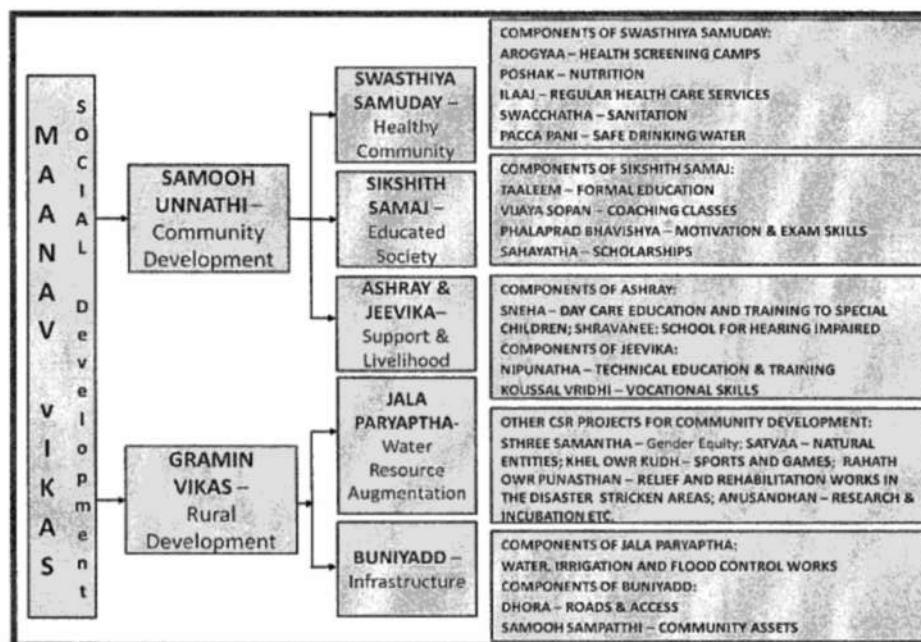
MAANAV VIKAS

Social Development

SAMOOH UNNATHI – Community Development

GRAMIN VIKAS – Rural Development

SWASTHIYA SAMUDAY – Healthy Community

SIKSHITH SAMAJ – Educated Society

ASHRAY & JEEVIKA– Support & Livelihood

JALA PARYAPTHA- Water Resource Augmentation

BUNIYADD – Infrastructure

COMPONENTS OF SWASTHIYA SAMUDAY:
AROGYAA – HEALTH SCREENING CAMPS
POSHAK – NUTRITION
ILAAJ – REGULAR HEALTH CARE SERVICES
SWACCHATHA – SANITATION
PACCA PANI – SAFE DRINKING WATER

COMPONENTS OF SIKSHITH SAMAJ:
TAALEEM – FORMAL EDUCATION
VIJAYA SOPAN – COACHING CLASSES
PHALAPRAD BHAVISHYA – MOTIVATION & EXAM SKILLS
SAHAYATHA – SCHOLARSHIPS

COMPONENTS OF ASHRAY:
SNEHA – DAY CARE EDUCATION AND TRAINING TO SPECIAL CHILDREN; SHRAVANEE: SCHOOL FOR HEARING IMPAIRED
COMPONENTS OF JEEVIKA:
NIPUNATHA – TECHNICAL EDUCATION & TRAINING
KOUSSAL VRIDHI – VOCATIONAL SKILLS

OTHER CSR PROJECTS FOR COMMUNITY DEVELOPMENT:
STHREE SAMANTHA – Gender Equity; SATVAA – NATURAL ENTITIES; KHEL OWR KUDH – SPORTS AND GAMES; RAHATH OWR PUNASTHAN – RELIEF AND REHABILITATION WORKS IN THE DISASTER STRICKEN AREAS; ANUSANDHAN – RESEARCH & INCUBATION ETC.

COMPONENTS OF JALA PARYAPTHA:
WATER, IRRIGATION AND FLOOD CONTROL WORKS
COMPONENTS OF BUNIYADD:
DHORA – ROADS & ACCESS
SAMOOH SAMPATTHI – COMMUNITY ASSETS